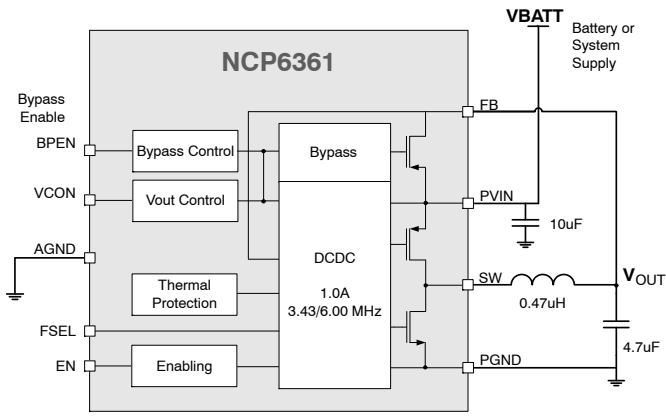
VBATT
Battery or System Supply

NCP6361

Bypass Enable

BPEN
Bypass Control
Bypass
FB

VCON
Vout Control
PVIN
10uF

AGND
DCDC
1.0A
3.43/6.00 MHz

Thermal Protection

SW
0.47uH
$V_{OUT}$

FSEL
4.7uF

EN
Enabling
PGND